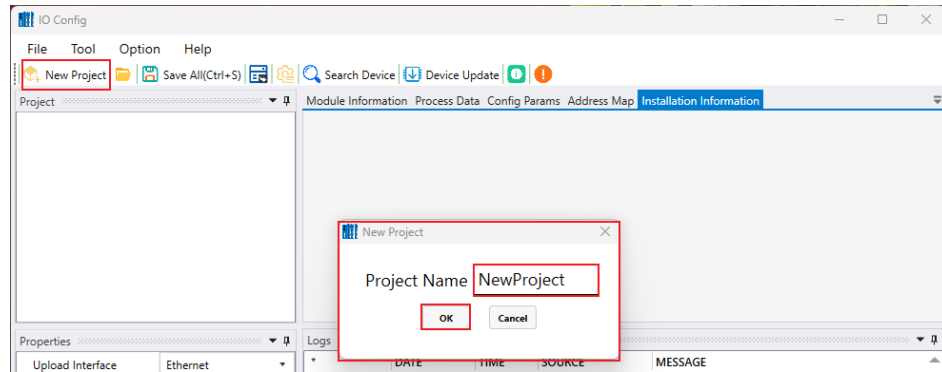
IO Config

File Tool Option Help

New Project Save All(Ctrl+S) Search Device Device Update

Project

Module Information Process Data Config Params Address Map Installation Information

New Project

Project Name NewProject

OK Cancel

Properties

Upload Interface Ethernet

Logs

| * | DATE | TIME | SOURCE | MESSAGE |
|---|---|---|---|---|